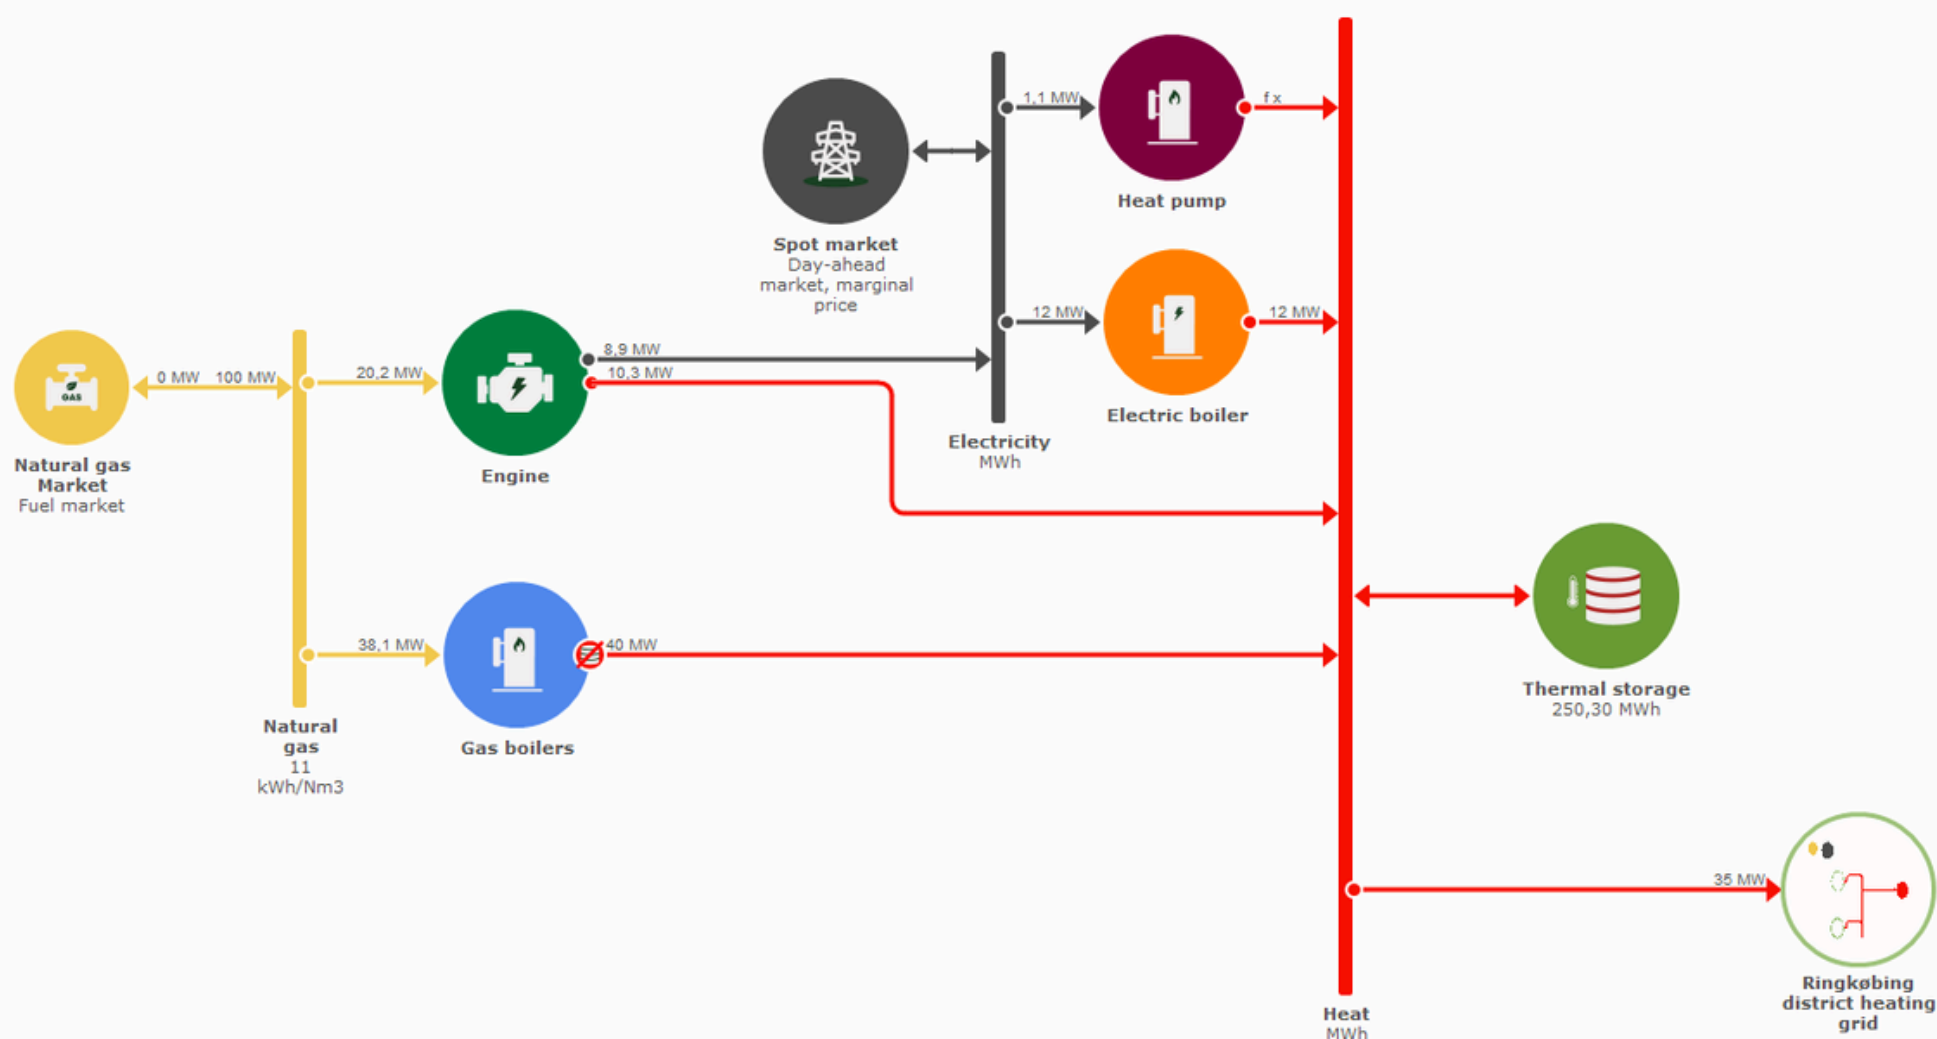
Spot market
Day-ahead market, marginal price

1,1 MW

Heat pump

f x

12 MW

Electric boiler

12 MW

Electricity
MWh

GAS

Natural gas Market
Fuel market

0 MW

100 MW

20,2 MW

Engine

8,9 MW

10,3 MW

38,1 MW

Gas boilers

40 MW

Natural gas
11
kWh/Nm3

Thermal storage
250,30 MWh

35 MW

Ringkøbing district heating grid

Heat
MWh